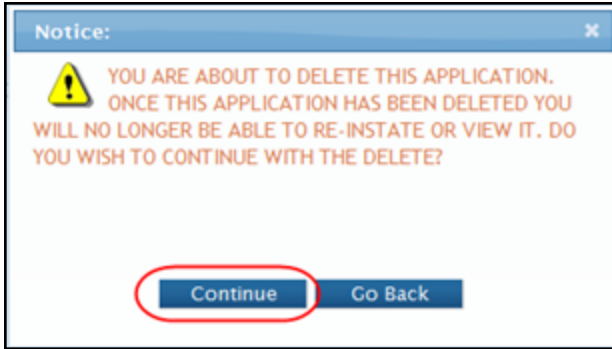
Notice:

×

YOU ARE ABOUT TO DELETE THIS APPLICATION. ONCE THIS APPLICATION HAS BEEN DELETED YOU WILL NO LONGER BE ABLE TO RE-INSTATE OR VIEW IT. DO YOU WISH TO CONTINUE WITH THE DELETE?

Continue

Go Back